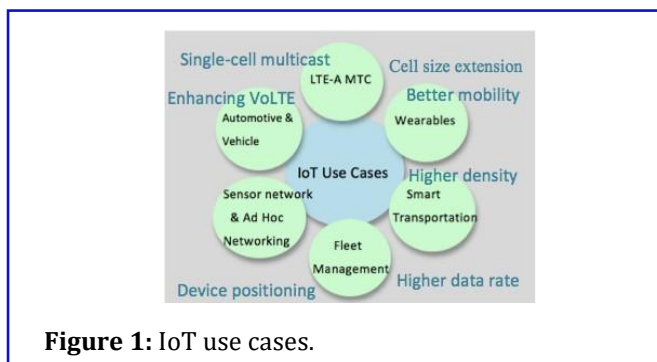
Single-cell multicast

LTE-A MTC

Cell size extension

Enhancing VoLTE

Automotive & Vehicle

Better mobility

Wearables

IoT Use Cases

Higher density

Sensor network & Ad Hoc Networking

Smart Transportation

Fleet Management

Device positioning

Higher data rate

**Figure 1:** IoT use cases.